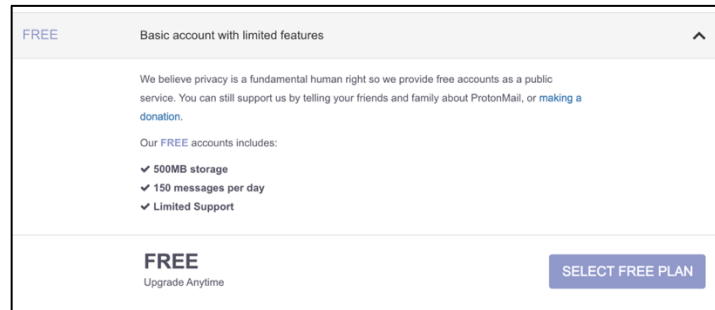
FREE

Basic account with limited features

We believe privacy is a fundamental human right so we provide free accounts as a public service. You can still support us by telling your friends and family about ProtonMail, or making a donation.

Our FREE accounts includes:

✔ 500MB storage
✔ 150 messages per day
✔ Limited Support

FREE
Upgrade Anytime

SELECT FREE PLAN